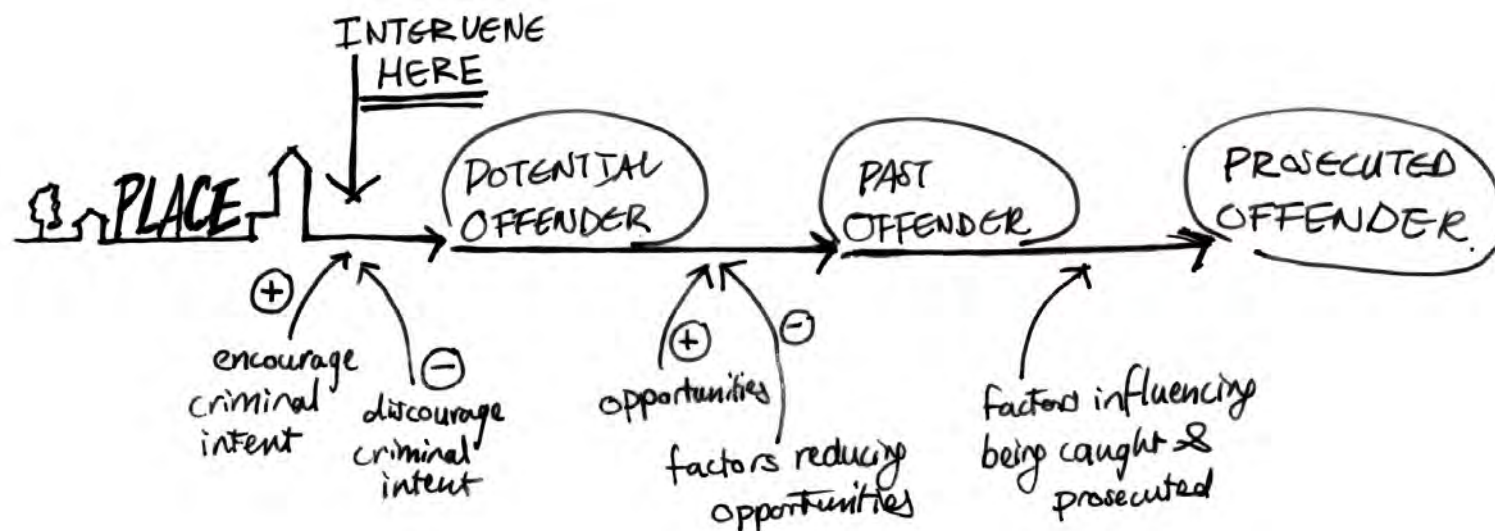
INTERVENE HERE

PLACE

POTENTIAL OFFENDER

PAST OFFENDER

PROSECUTED OFFENDER.

+

encourage criminal intent

−

discourage criminal intent

+

opportunities

−

factors reducing opportunities

factors influencing being caught & prosecuted